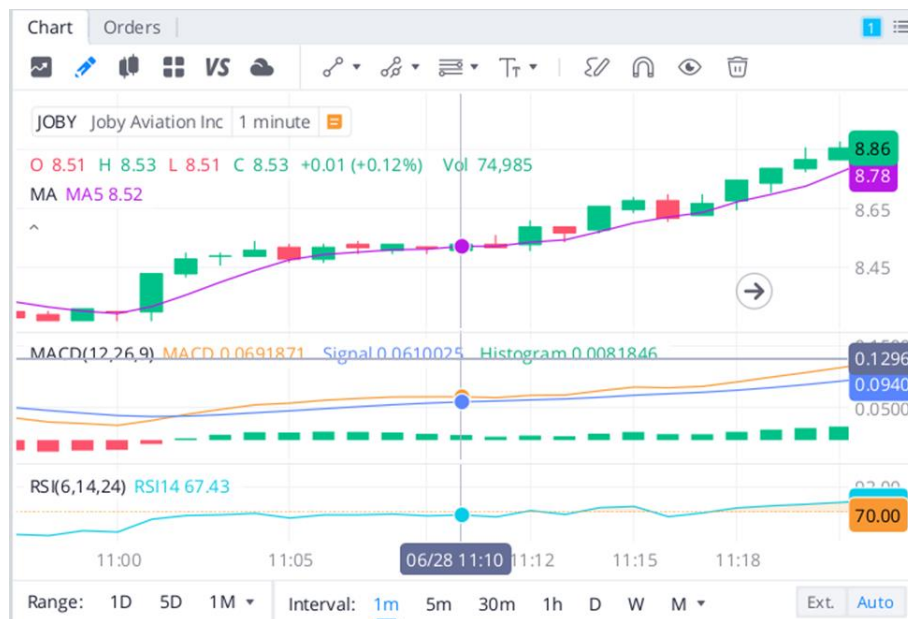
Chart Orders 1

VS

JOBY Joby Aviation Inc 1 minute

O 8.51 H 8.53 L 8.51 C 8.53 +0.01 (+0.12%) Vol 74,985

MA MA5 8.52

8.86
8.78
8.65
8.45

MACD(12,26,9) MACD 0.0691871 Signal 0.0610025 Histogram 0.0081846

0.1296
0.0940
0.0500

RSI(6,14,24) RSI14 67.43

70.00

11:00 11:05 06/28 11:10 11:12 11:15 11:18

Range: 1D 5D 1M Interval: 1m 5m 30m 1h D W M Ext. Auto